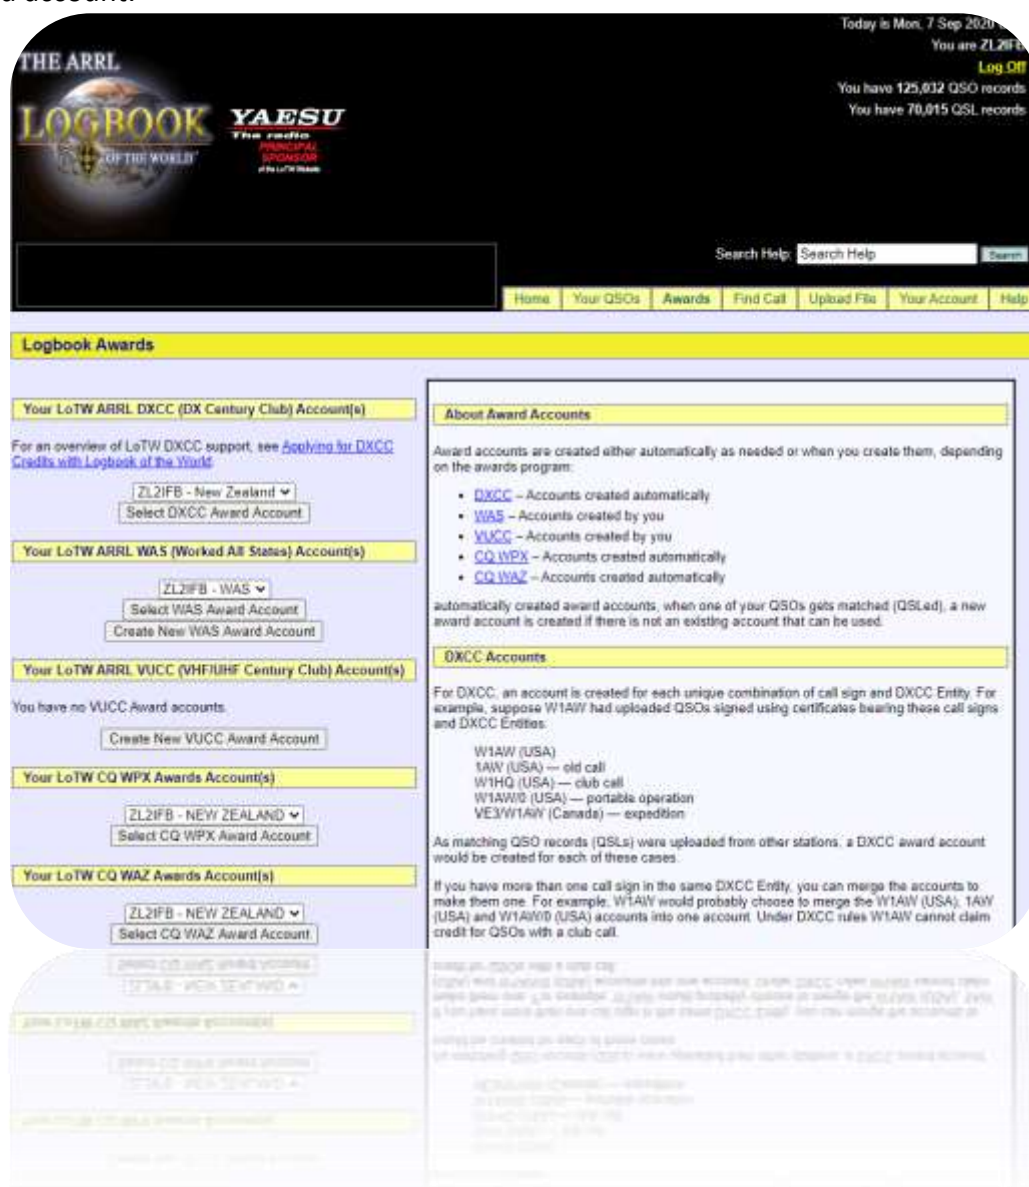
d account.

Today is Mon, 7 Sep 2020
You are ZL2IFB
Log Off
You have 125,032 QSO records
You have 70,015 QSL records

THE ARRL LOGBOOK OF THE WORLD

YAESU The radio PRINCIPAL SPONSOR of the LoTW Website

Search Help: Search Help Search

Home | Your QSOs | Awards | Find Call | Upload File | Your Account | Help

Logbook Awards

Your LoTW ARRL DXCC (DX Century Club) Account(s)

For an overview of LoTW DXCC support, see Applying for DXCC Credits with Logbook of the World.

ZL2IFB - New Zealand
Select DXCC Award Account

Your LoTW ARRL WAS (Worked All States) Account(s)

ZL2IFB - WAS
Select WAS Award Account
Create New WAS Award Account

Your LoTW ARRL VUCC (VHF/UHF Century Club) Account(s)

You have no VUCC Award accounts.

Create New VUCC Award Account

Your LoTW CQ WPX Awards Account(s)

ZL2IFB - NEW ZEALAND
Select CQ WPX Award Account

Your LoTW CQ WAZ Awards Account(s)

ZL2IFB - NEW ZEALAND
Select CQ WAZ Award Account

About Award Accounts

Award accounts are created either automatically as needed or when you create them, depending on the awards program:

• DXCC – Accounts created automatically
• WAS – Accounts created by you
• VUCC – Accounts created by you
• CQ WPX – Accounts created automatically
• CQ WAZ – Accounts created automatically

automatically created award accounts, when one of your QSOs gets matched (QSLed), a new award account is created if there is not an existing account that can be used.

DXCC Accounts

For DXCC, an account is created for each unique combination of call sign and DXCC Entity. For example, suppose W1AW had uploaded QSOs signed using certificates bearing these call signs and DXCC Entities:

W1AW (USA)
1AW (USA) — old call
W1HQ (USA) — club call
W1AW/0 (USA) — portable operation
VE3/W1AW (Canada) — expedition

As matching QSO records (QSLs) were uploaded from other stations, a DXCC award account would be created for each of these cases.

If you have more than one call sign in the same DXCC Entity, you can merge the accounts to make them one. For example, W1AW would probably choose to merge the W1AW (USA), 1AW (USA) and W1AW/0 (USA) accounts into one account. Under DXCC rules W1AW cannot claim credit for QSOs with a club call.